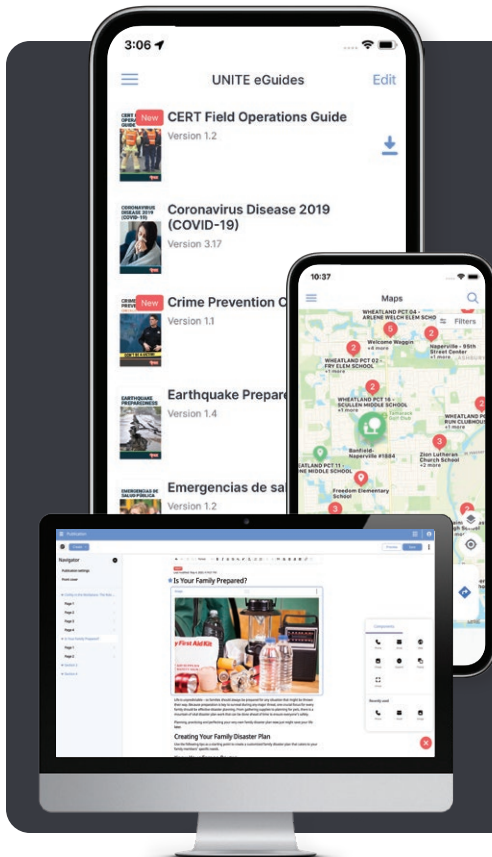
3:06

UNITE eGuides

Edit

CERT Field Operations Guide

New

Version 1.2

CORONAVIRUS DISEASE 2019 (COVID-19)

Coronavirus Disease 2019 (COVID-19)

Version 3.17

Crime Prevention C

New

Version 1.1

EARTHQUAKE PREPAREDNESS

Earthquake Prepare

Version 1.4

EMERGENCIAS DE SALUD PÚBLICA

Emergencias de sa

Version 1.2

10:37

Maps

Filters

WHEATLAND PCT 04 - ARLENE WELCH ELEM SCHOOL

Welcome Waggin

+4 more

WHEATLAND PCT 02 - FRY ELEM SCHOOL

Naperville - 95th Street Center

+1 more

WHEATLAND PCT 16 - SCULLEN MIDDLE SCHOOL

+1 more

WHEATLAND PCT RUN CLUBHOUS

Banfield-Naperville #1884

Zion Lutheran Church School

+2 more

EATLAND PCT 11 - NE MIDDLE SCHOOL

Freedom Elementary School

Publication

Navigator

Is Your Family Prepared?

First Aid Kit

Creating Your Family Disaster Plan

Components

Security and

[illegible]